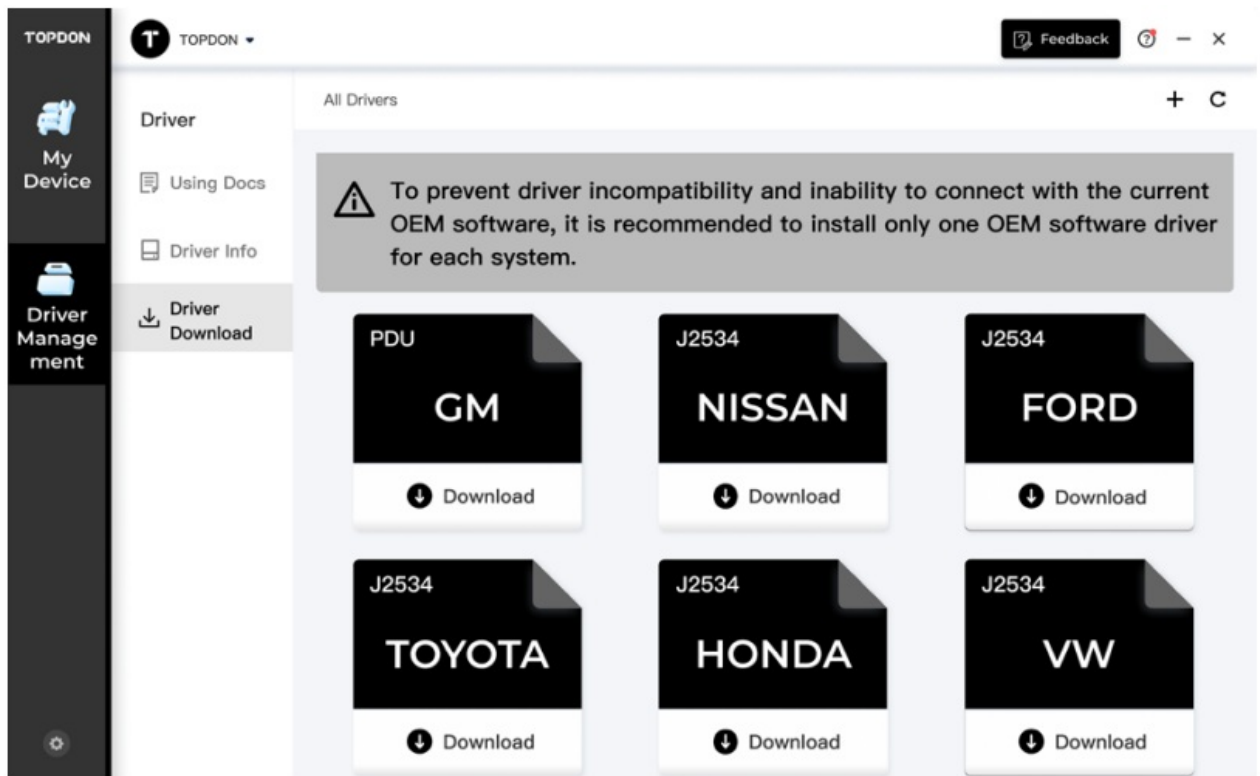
TOPDON

My Device

Driver Management

T TOPDON

Feedback

Driver

Using Docs

Driver Info

Driver Download

All Drivers

+ C

To prevent driver incompatibility and inability to connect with the current OEM software, it is recommended to install only one OEM software driver for each system.

PDU
GM
Download

J2534
NISSAN
Download

J2534
FORD
Download

J2534
TOYOTA
Download

J2534
HONDA
Download

J2534
VW
Download